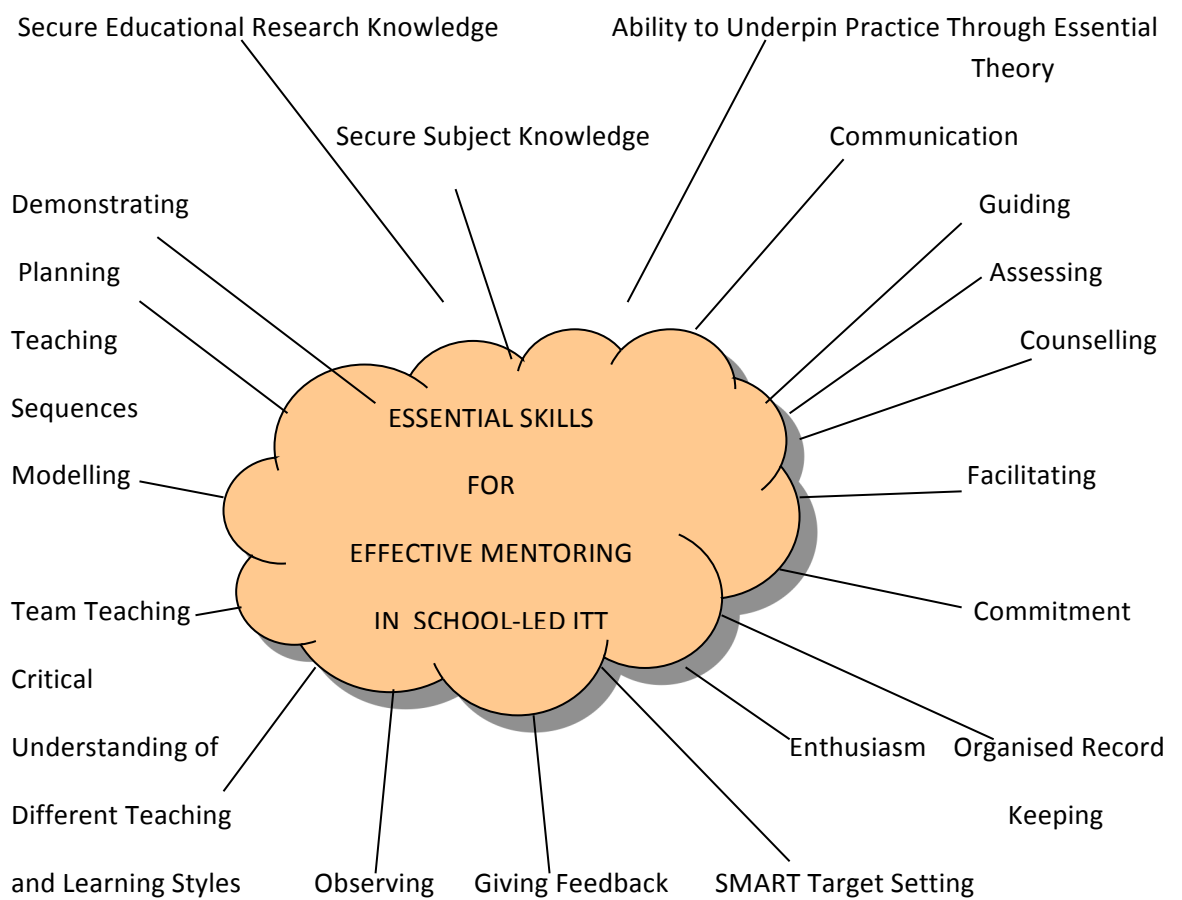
ESSENTIAL SKILLS

FOR

EFFECTIVE MENTORING

IN SCHOOL-LED ITT

Secure Educational Research Knowledge

Ability to Underpin Practice Through Essential Theory

Secure Subject Knowledge

Communication

Demonstrating

Guiding

Planning Teaching Sequences

Assessing

Counselling

Modelling

Facilitating

Team Teaching

Commitment

Critical Understanding of Different Teaching and Learning Styles

Enthusiasm

Organised Record Keeping

Observing

Giving Feedback

SMART Target Setting